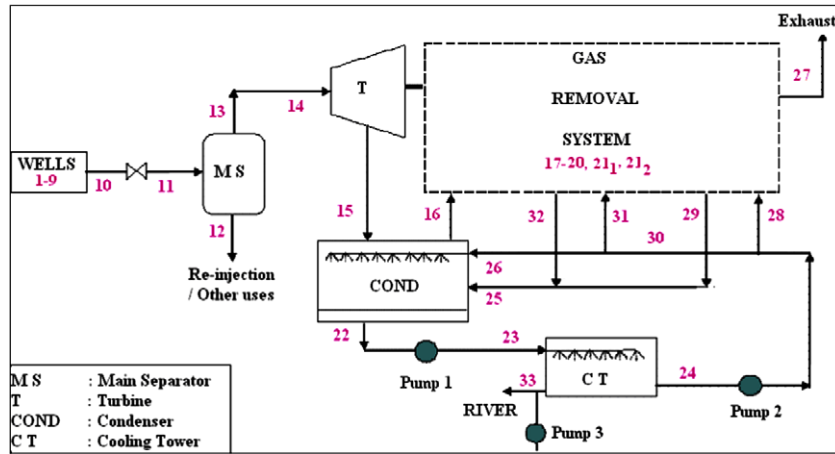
Exhaust

GAS

REMOVAL

SYSTEM

17-20, $21_1$, $21_2$

27

T

13

14

WELLS 1-9

10

11

M S

12

Re-injection / Other uses

15

16

32

31

29

28

30

26

COND

25

22

23

Pump 1

C T

24

Pump 2

33

RIVER

Pump 3

M S : Main Separator
T : Turbine
COND : Condenser
C T : Cooling Tower